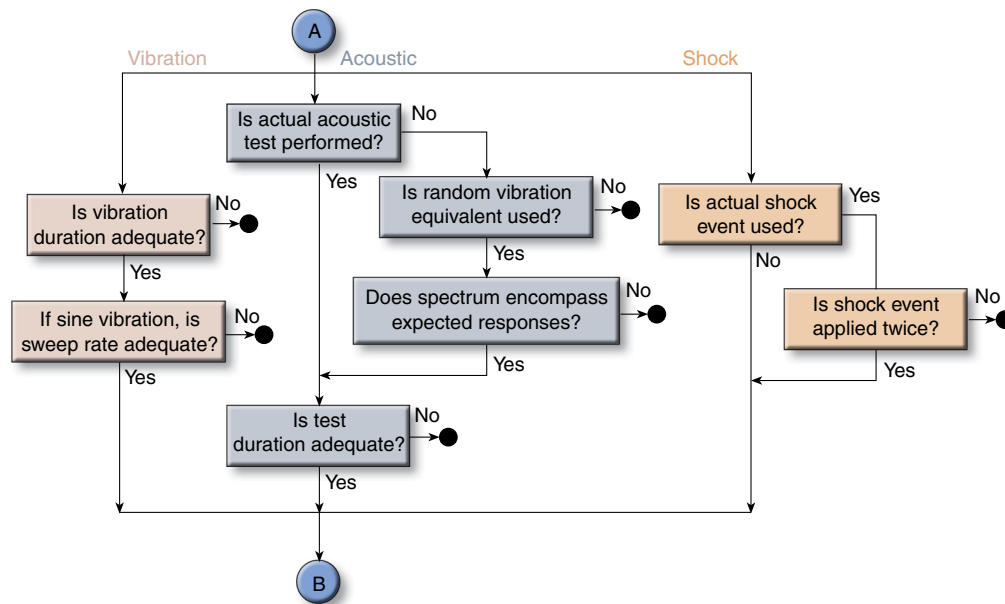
A

Vibration

Acoustic

Shock

Is actual acoustic test performed?

No

Yes

Is random vibration equivalent used?

No

Yes

Does spectrum encompass expected responses?

No

Yes

Is test duration adequate?

No

Yes

Is vibration duration adequate?

No

Yes

If sine vibration, is sweep rate adequate?

No

Yes

Is actual shock event used?

Yes

No

Is shock event applied twice?

No

Yes

B